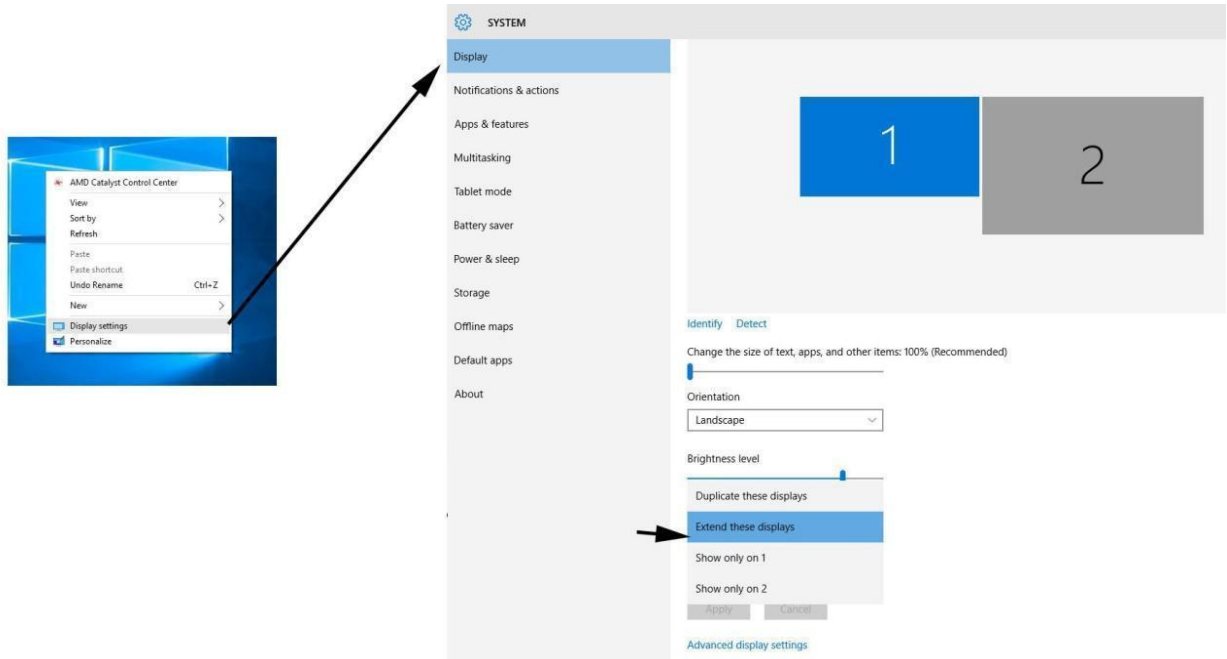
AMD Catalyst Control Center
View
Sort by
Refresh
Paste
Paste shortcut
Undo Rename Ctrl+Z
New
Display settings
Personalize

SYSTEM

Display
Notifications & actions
Apps & features
Multitasking
Tablet mode
Battery saver
Power & sleep
Storage
Offline maps
Default apps
About

1
2

Identify Detect

Change the size of text, apps, and other items: 100% (Recommended)

Orientation
Landscape

Brightness level

Duplicate these displays
Extend these displays
Show only on 1
Show only on 2

Apply Cancel

Advanced display settings